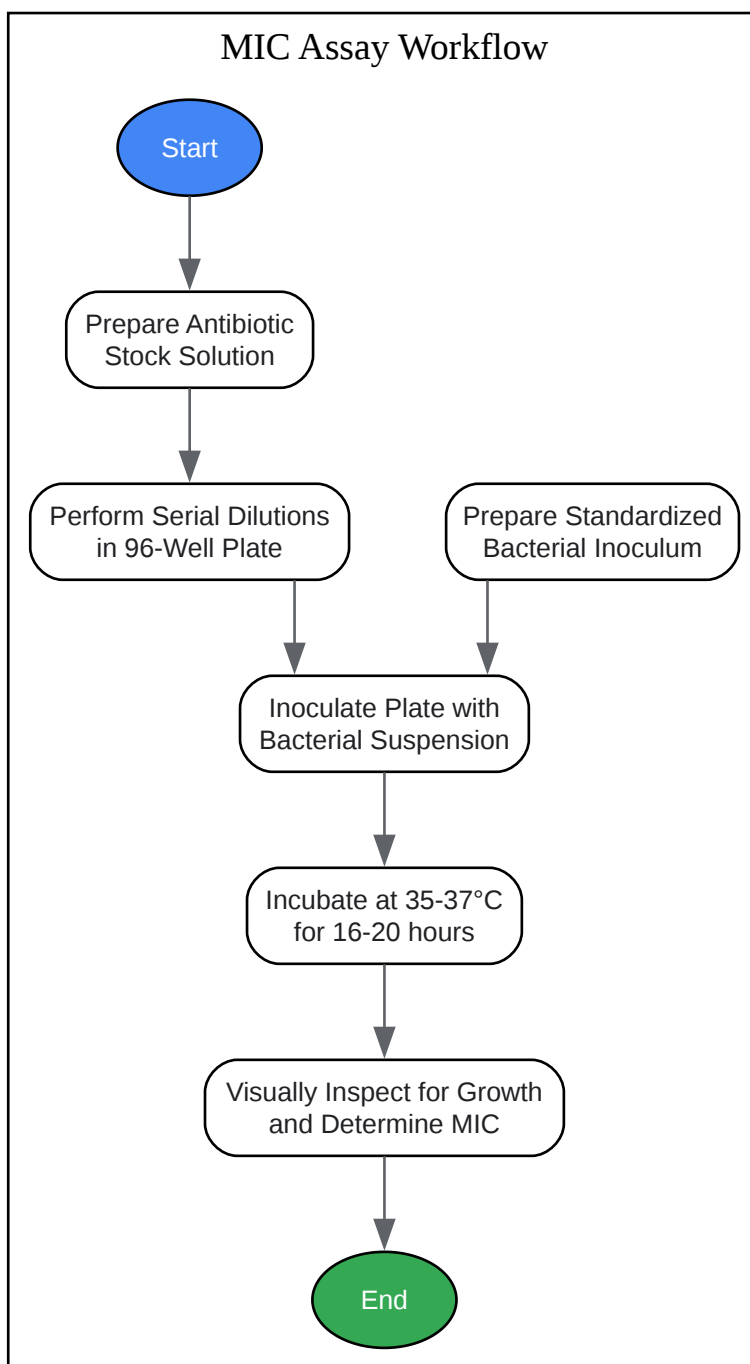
MIC Assay Workflow

Start

Prepare Antibiotic Stock Solution

Perform Serial Dilutions in 96-Well Plate

Prepare Standardized Bacterial Inoculum

Inoculate Plate with Bacterial Suspension

Incubate at 35-37°C for 16-20 hours

Visually Inspect for Growth and Determine MIC

End